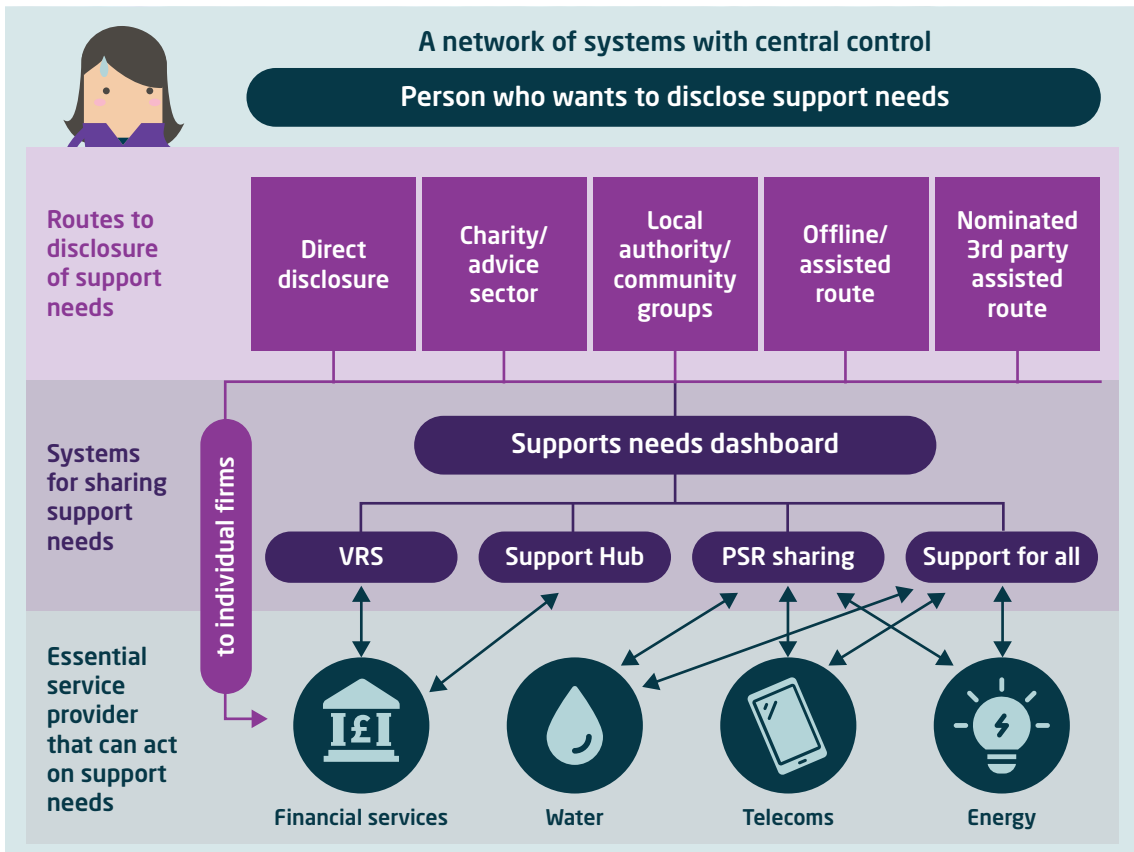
A network of systems with central control

Person who wants to disclose support needs

Routes to disclosure of support needs

Direct disclosure

Charity/ advice sector

Local authority/ community groups

Offline/ assisted route

Nominated 3rd party assisted route

Systems for sharing support needs

to individual firms

Supports needs dashboard

VRS

Support Hub

PSR sharing

Support for all

Essential service provider that can act on support needs

£

Financial services

Water

Telecoms

Energy